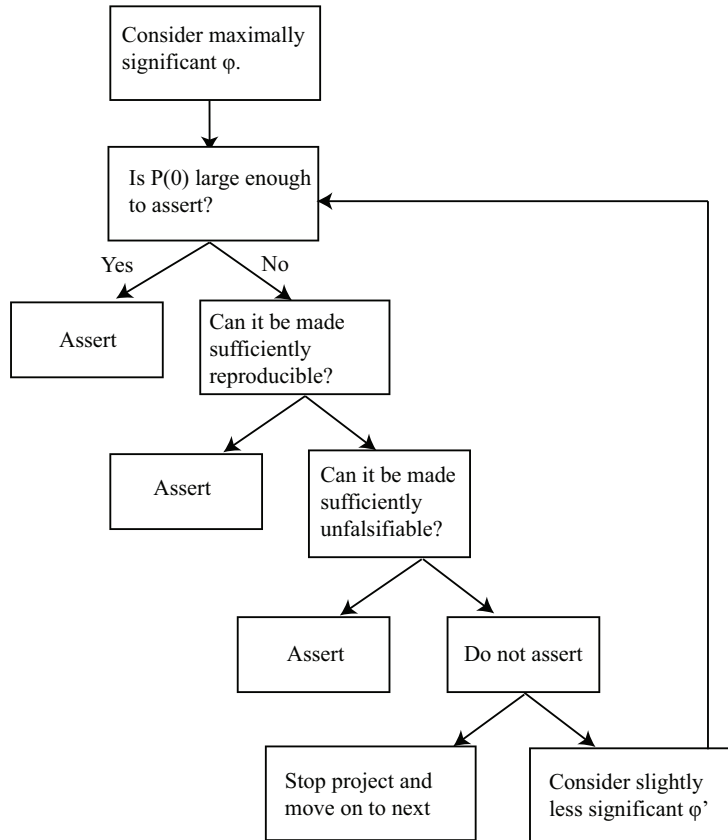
Consider maximally significant φ.

Is P(0) large enough to assert?

Yes

No

Assert

Can it be made sufficiently reproducible?

Assert

Can it be made sufficiently unfalsifiable?

Assert

Do not assert

Stop project and move on to next

Consider slightly less significant φ'